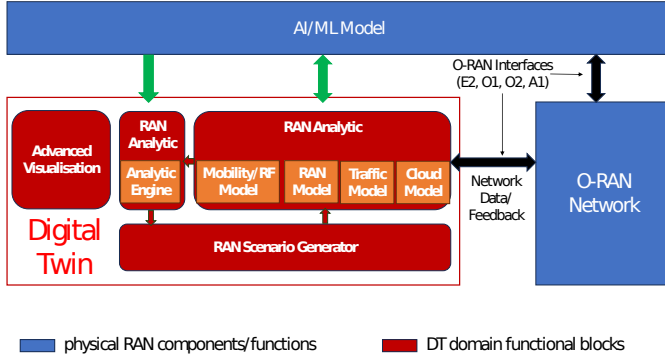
AI/ML Model

O-RAN Interfaces (E2, O1, O2, A1)

Advanced Visualisation

RAN Analytic

Analytic Engine

RAN Analytic

Mobility/RF Model

RAN Model

Traffic Model

Cloud Model

Network Data/ Feedback

O-RAN Network

Digital Twin

RAN Scenario Generator

physical RAN components/functions

DT domain functional blocks